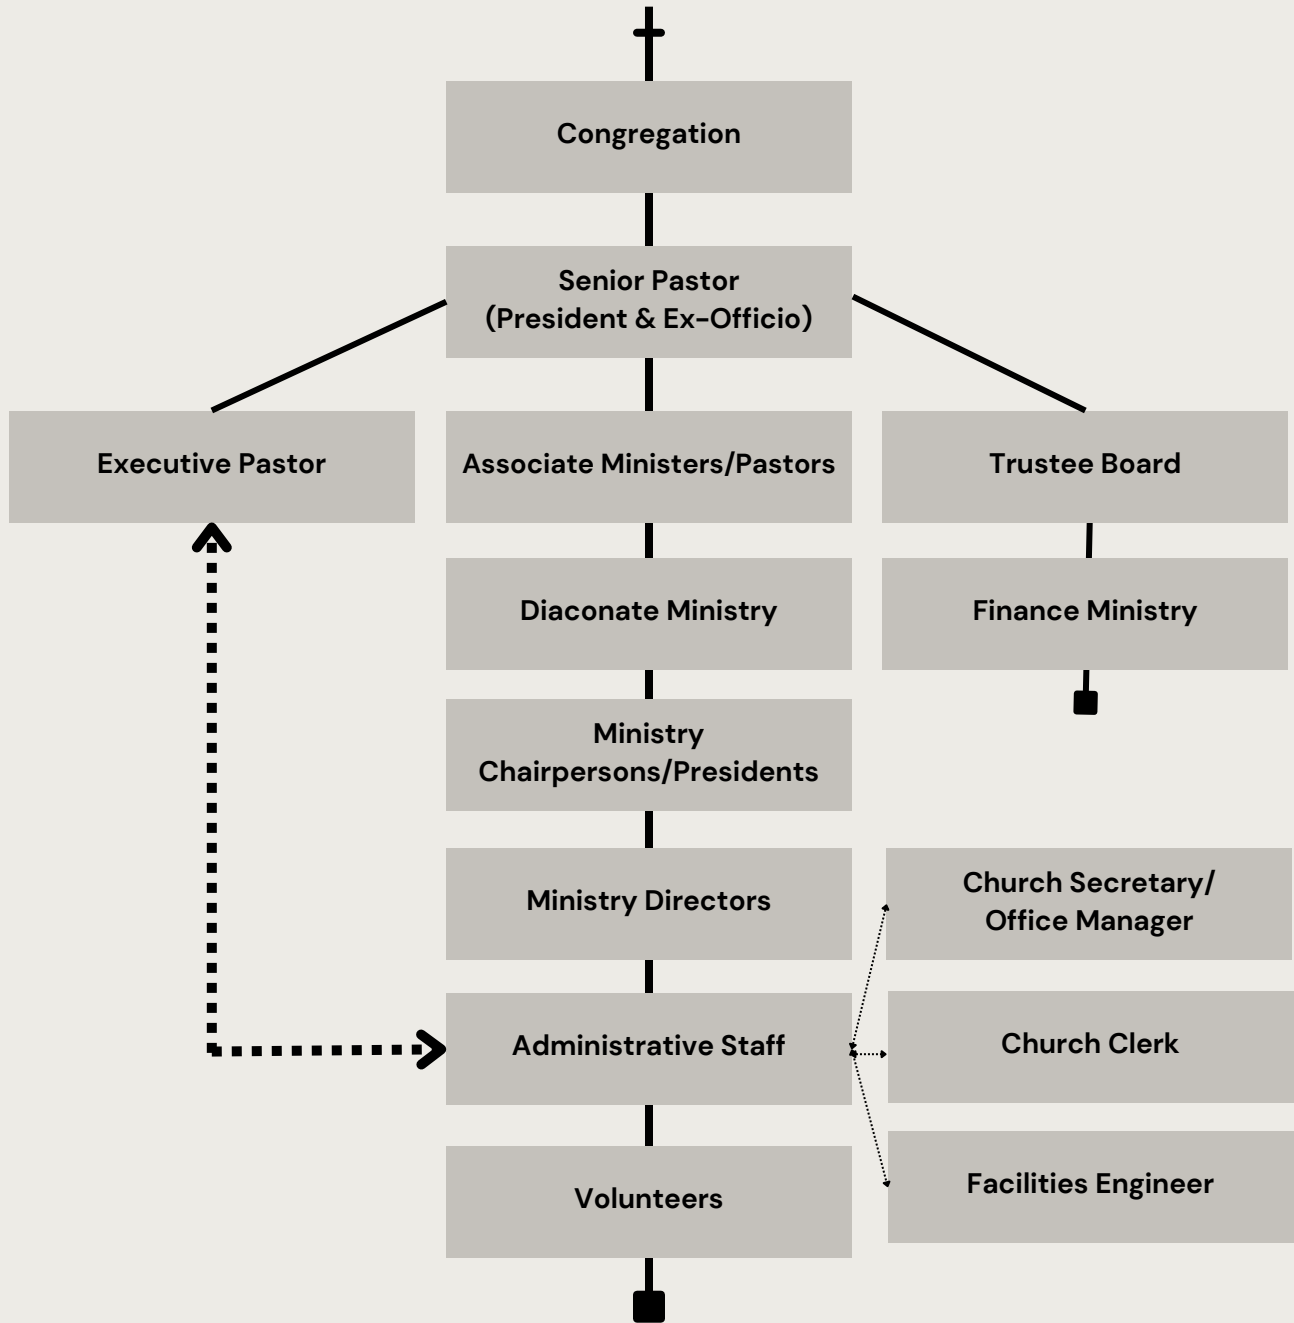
Congregation

Senior Pastor
(President & Ex-Officio)

Executive Pastor

Associate Ministers/Pastors

Trustee Board

Diaconate Ministry

Finance Ministry

Ministry
Chairpersons/Presidents

Ministry Directors

Church Secretary/
Office Manager

Administrative Staff

Church Clerk

Volunteers

Facilities Engineer